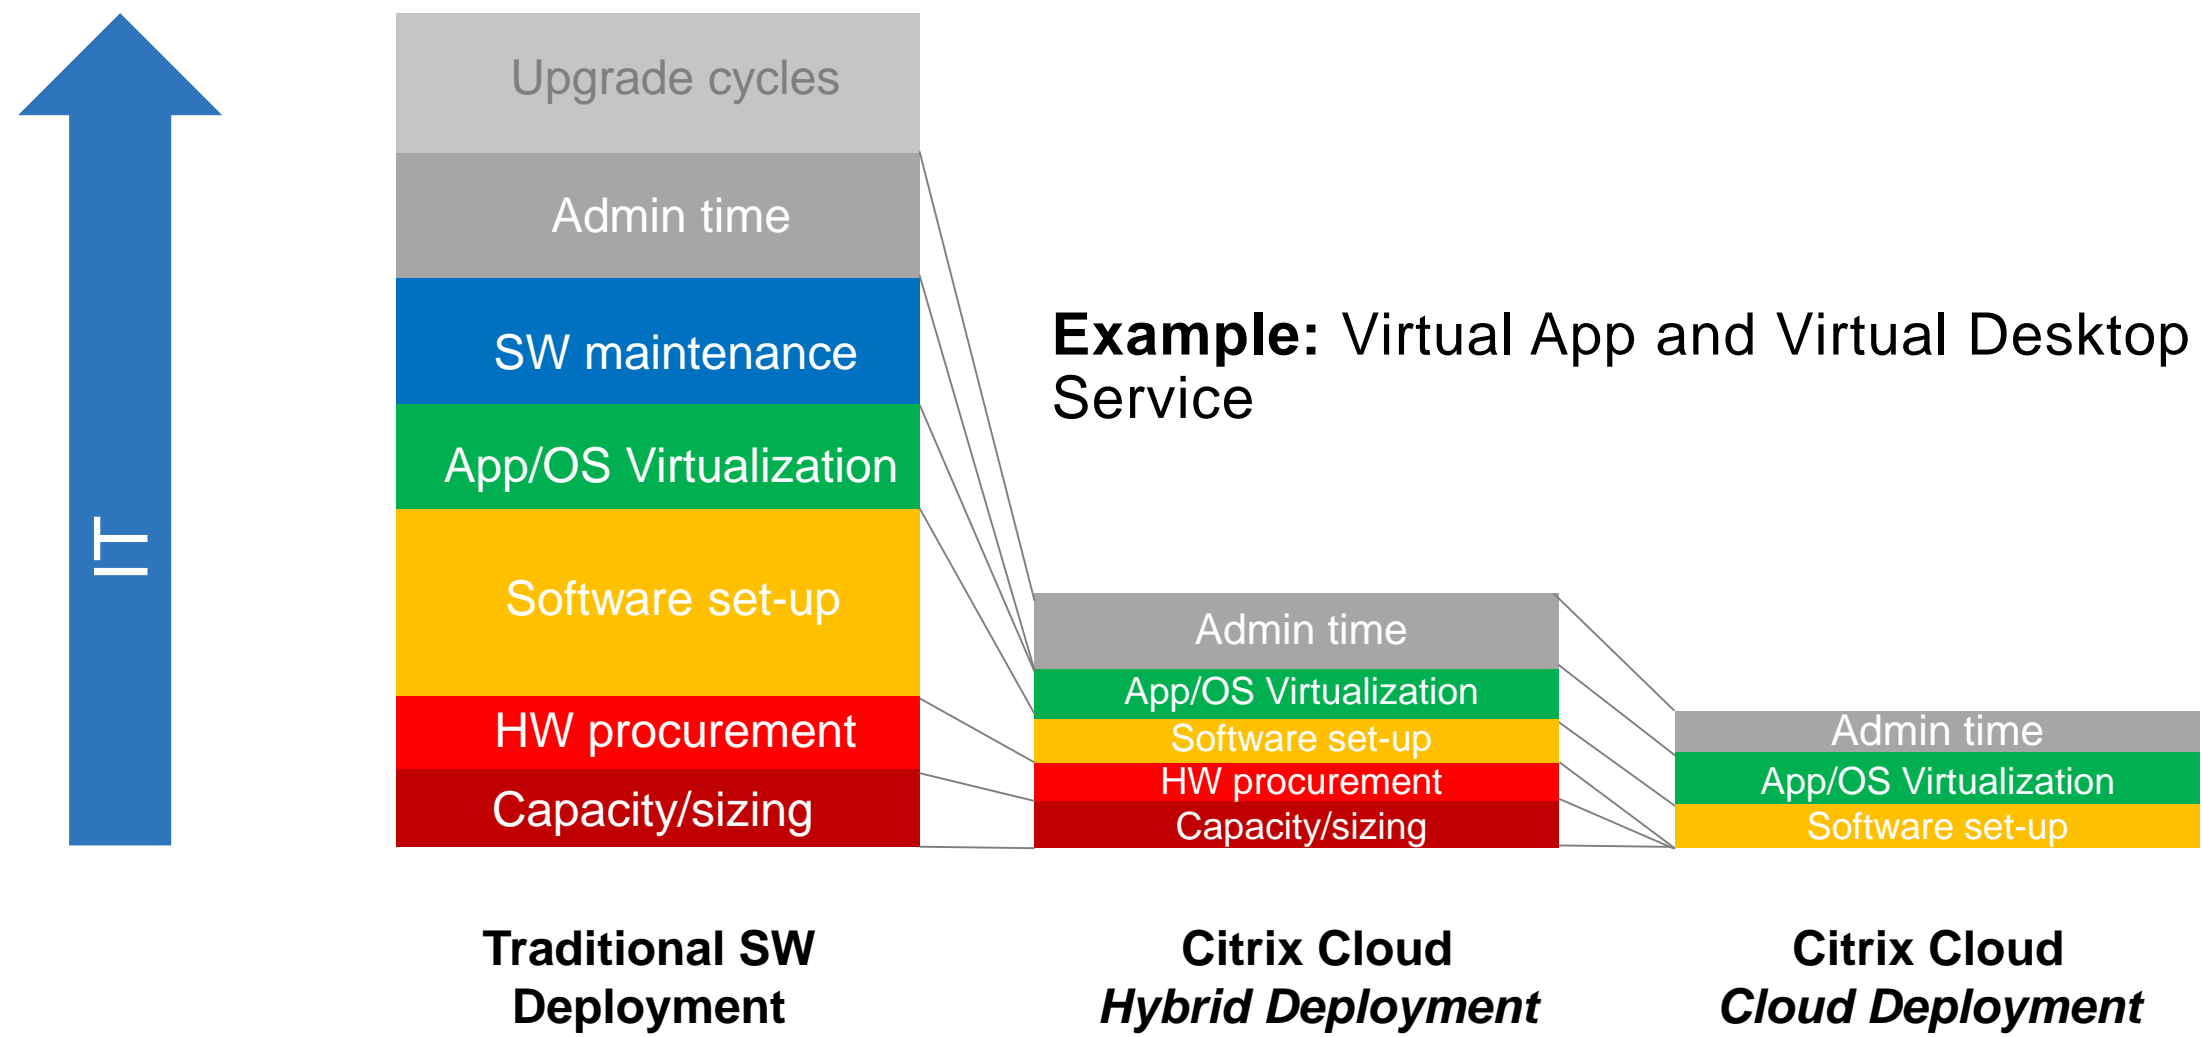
IT

Upgrade cycles

Admin time

SW maintenance

App/OS Virtualization

Software set-up

HW procurement

Capacity/sizing

**Example:** Virtual App and Virtual Desktop Service

Admin time

App/OS Virtualization

Software set-up

HW procurement

Capacity/sizing

Admin time

App/OS Virtualization

Software set-up

Traditional SW Deployment

Citrix Cloud
*Hybrid Deployment*

Citrix Cloud
*Cloud Deployment*